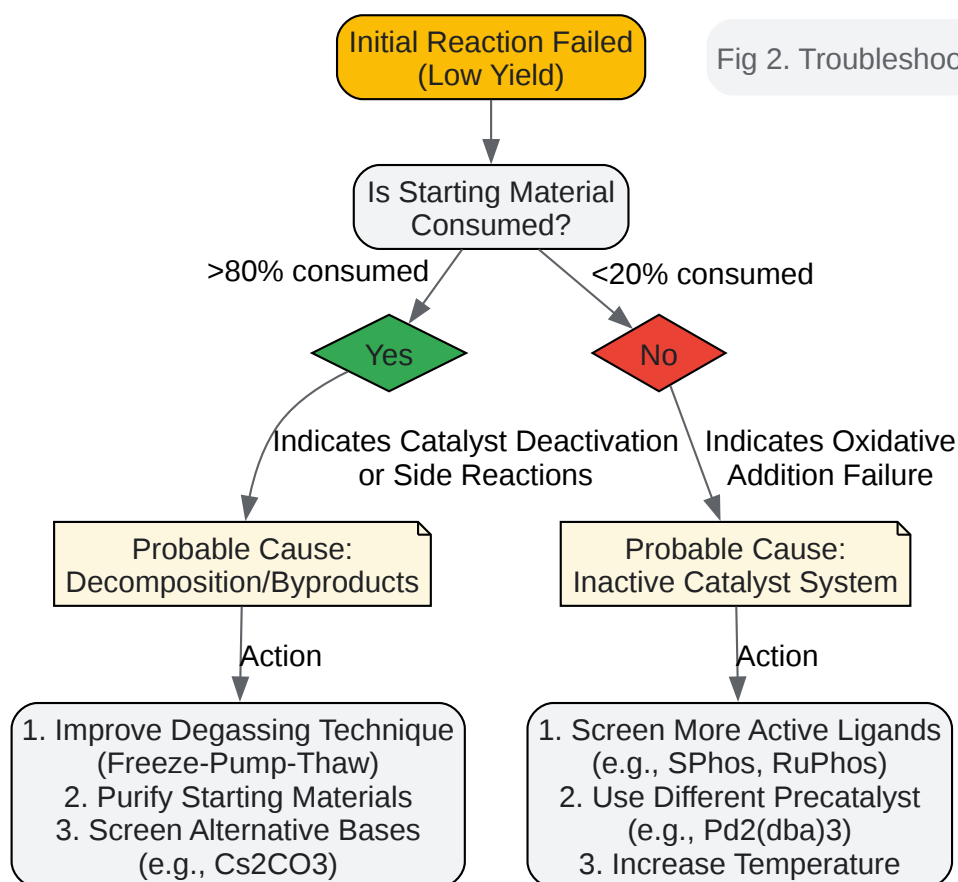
Initial Reaction Failed (Low Yield)

Fig 2. Troubleshoo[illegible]

Is Starting Material Consumed?

>80% consumed

<20% consumed

Yes

No

Indicates Catalyst Deactivation or Side Reactions

Indicates Oxidative Addition Failure

Probable Cause: Decomposition/Byproducts

Probable Cause: Inactive Catalyst System

Action

Action

1. Improve Degassing Technique (Freeze-Pump-Thaw)
2. Purify Starting Materials
3. Screen Alternative Bases (e.g., Cs2CO3)

1. Screen More Active Ligands (e.g., SPhos, RuPhos)
2. Use Different Precatalyst (e.g., Pd2(dba)3)
3. Increase Temperature